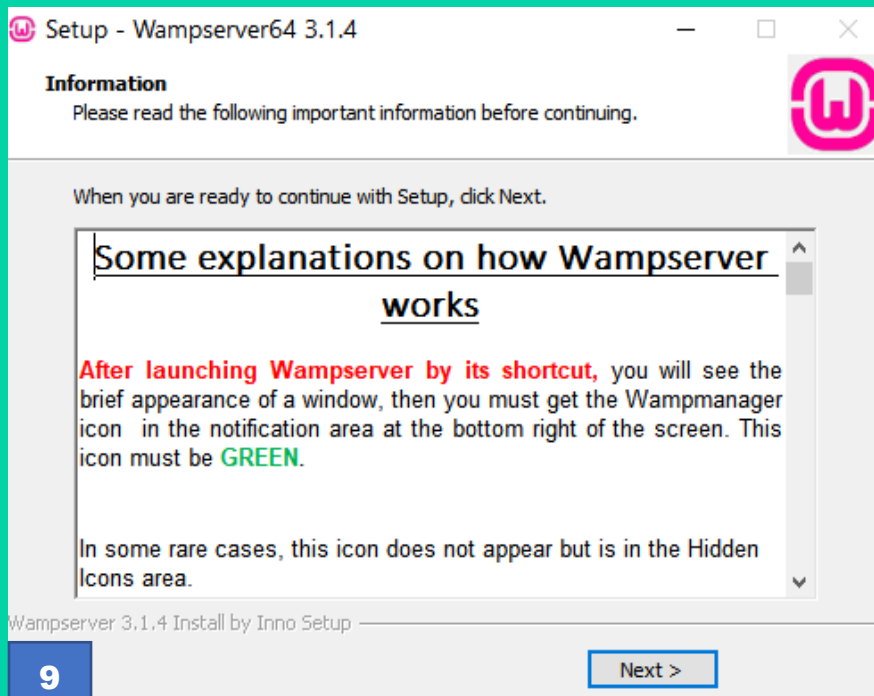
Setup - Wampserver64 3.1.4

Information

Please read the following important information before continuing.

When you are ready to continue with Setup, click Next.

Some explanations on how Wampserver works

After launching Wampserver by its shortcut, you will see the brief appearance of a window, then you must get the Wampmanager icon in the notification area at the bottom right of the screen. This icon must be GREEN.

In some rare cases, this icon does not appear but is in the Hidden Icons area.

Wampserver 3.1.4 Install by Inno Setup

9

Next >